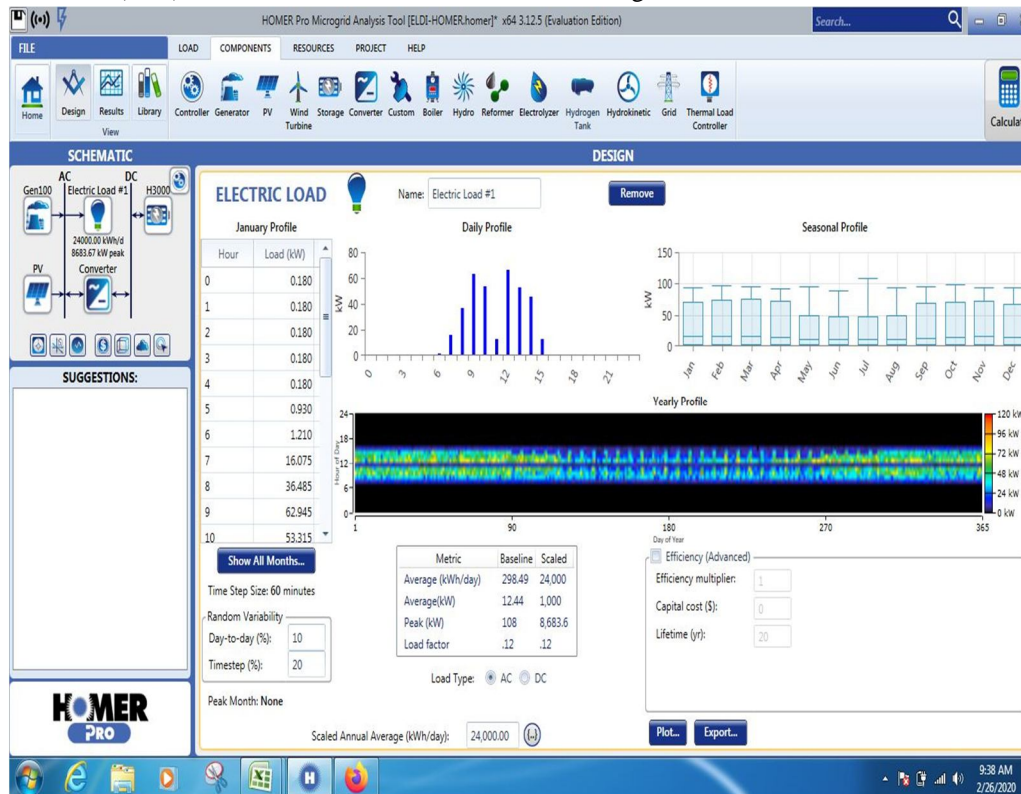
HOMER Pro Microgrid Analysis Tool [ELDI-HOMER.homer]* x64 3.12.5 (Evaluation Edition)

Search...

FILE LOAD COMPONENTS RESOURCES PROJECT HELP

Home Design Results Library
View

Controller Generator PV Wind Turbine Storage Converter Custom Boiler Hydro Reformer Electrolyzer Hydrogen Tank Hydrokinetic Grid Thermal Load Controller

Calcula

SCHEMATIC

DESIGN

AC DC
Gen100 Electric Load #1 H3000
24000.00 kWh/d
8683.67 kW peak
PV Converter

SUGGESTIONS:

ELECTRIC LOAD

Name: Electric Load #1

Remove

January Profile

| Hour | Load (kW) |
|---|---|
| 0 | 0.180 |
| 1 | 0.180 |
| 2 | 0.180 |
| 3 | 0.180 |
| 4 | 0.180 |
| 5 | 0.930 |
| 6 | 1.210 |
| 7 | 16.075 |
| 8 | 36.485 |
| 9 | 62.945 |
| 10 | 53.315 |

Show All Months...

Time Step Size: 60 minutes

Random Variability
Day-to-day (%): 10
Timestep (%): 20

Peak Month: None

Daily Profile

80
60
40
20
0
kW
0 3 6 9 12 15 18 21

Seasonal Profile

150
100
50
0
kW
Jan Feb Mar Apr May Jun Jul Aug Sep Oct Nov Dec

Yearly Profile

24
18
12
6
0
Hour of Day
1 90 180 270 365
Day of Year
120 kW
96 kW
72 kW
48 kW
24 kW
0 kW

| Metric | Baseline | Scaled |
|---|---|---|
| Average (kWh/day) | 298.49 | 24,000 |
| Average(kW) | 12.44 | 1,000 |
| Peak (kW) | 108 | 8,683.6 |
| Load factor | .12 | .12 |

Load Type: AC DC

Efficiency (Advanced)
Efficiency multiplier: 1
Capital cost ($): 0
Lifetime (yr): 20

Scaled Annual Average (kWh/day): 24,000.00 (...)

Plot... Export...

HOMER PRO

9:38 AM
2/26/2020